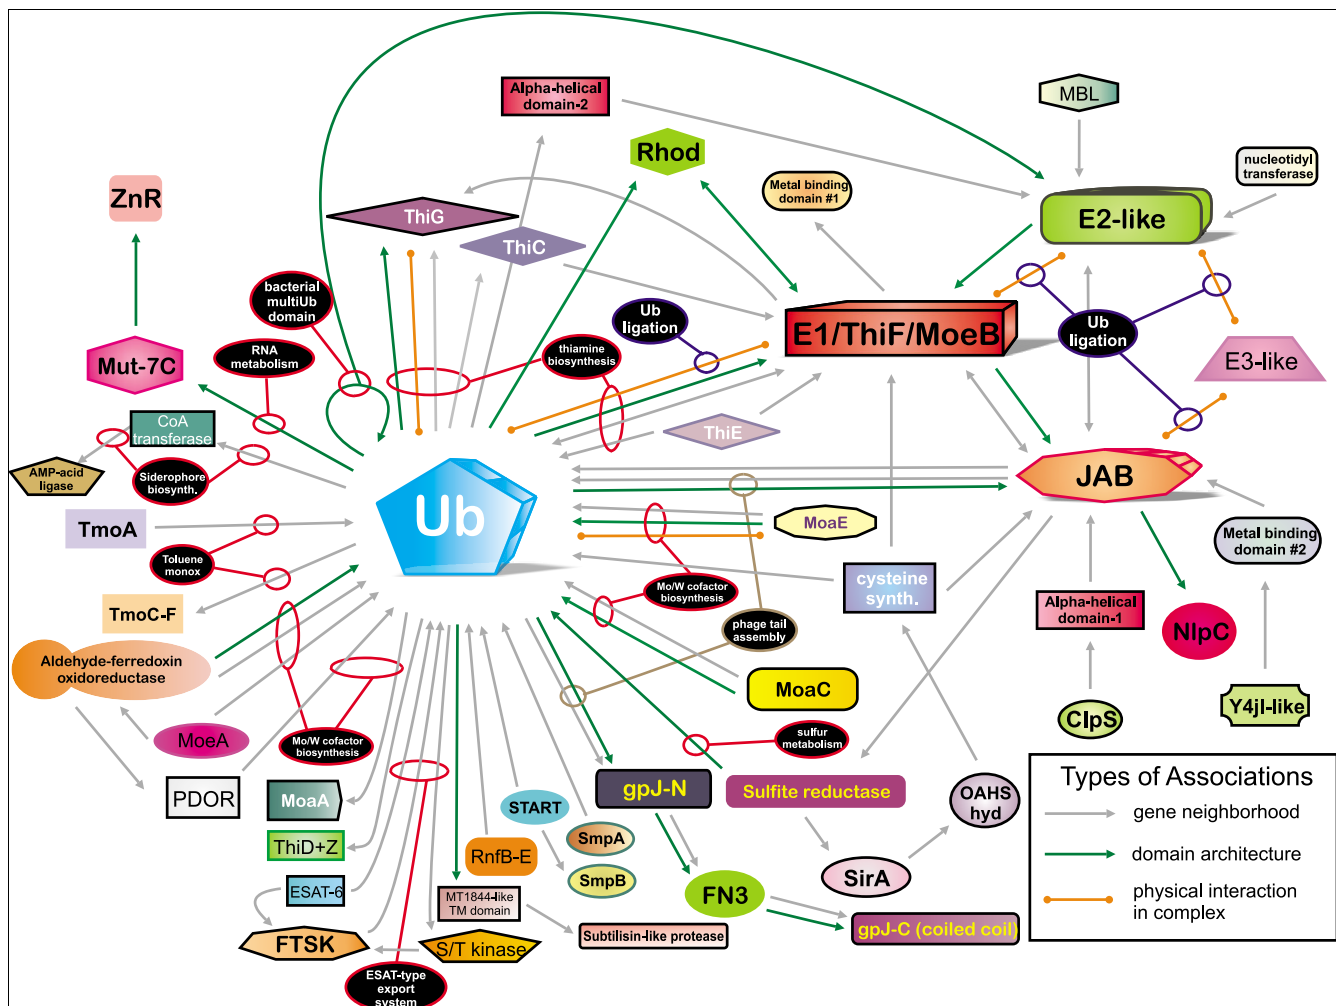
Alpha-helical domain-2

MBL

Rhod

Metal binding domain #1

nucleotidyl transferase

ZnR

ThiG

ThiC

E2-like

bacterial multiUb domain

Ub ligation

E1/ThiF/MoeB

Ub ligation

RNA metabolism

thiamine biosynthesis

E3-like

Mut-7C

CoA transferase

ThiE

AMP-acid ligase

Siderophore biosynth.

JAB

Ub

TmoA

MoaE

Metal binding domain #2

Toluene monox

cysteine synth.

TmoC-F

Mo/W cofactor biosynthesis

phage tail assembly

Alpha-helical domain-1

NlpC

Aldehyde-ferredoxin oxidoreductase

MoaC

ClpS

Y4jI-like

MoeA

sulfur metabolism

Mo/W cofactor biosynthesis

Types of Associations

gene neighborhood

domain architecture

physical interaction in complex

PDOR

MoaA

gpJ-N

Sulfite reductase

OAHS hyd

START

ThiD+Z

SmpA

SirA

ESAT-6

RnfB-E

SmpB

FN3

MT1844-like TM domain

FTSK

S/T kinase

Subtilisin-like protease

gpJ-C (coiled coil)

ESAT-type export system